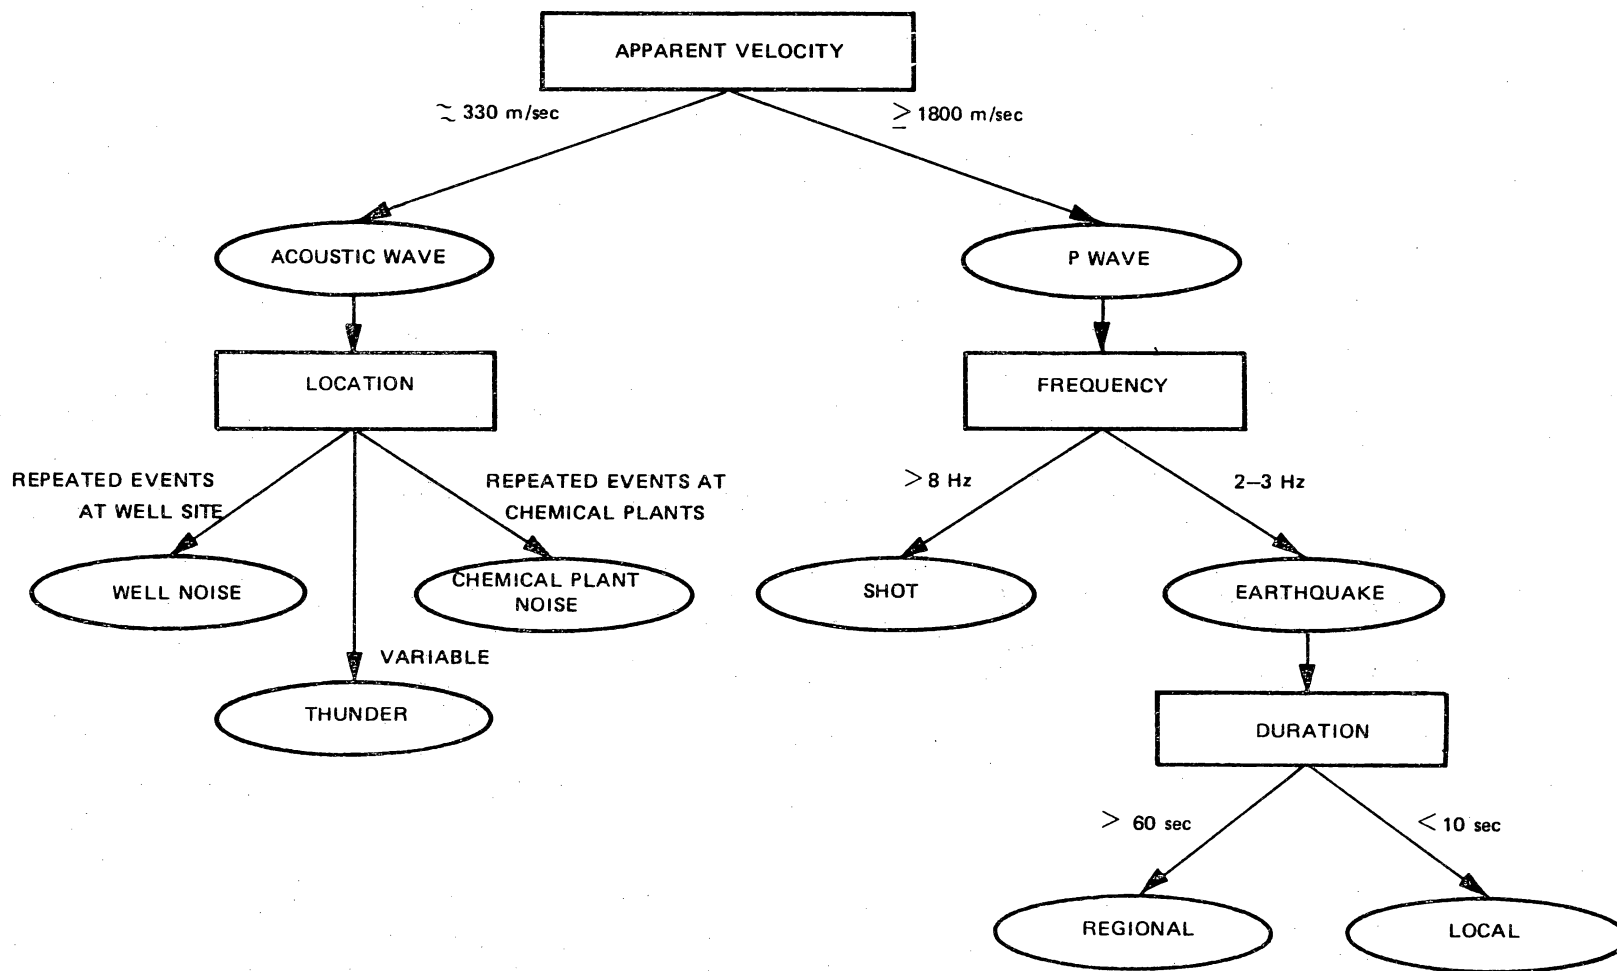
APPARENT VELOCITY

$\gtrsim$ 330 m/sec

$\geq$ 1800 m/sec

ACOUSTIC WAVE

P WAVE

LOCATION

FREQUENCY

REPEATED EVENTS AT WELL SITE

REPEATED EVENTS AT CHEMICAL PLANTS

$>$ 8 Hz

2–3 Hz

WELL NOISE

CHEMICAL PLANT NOISE

SHOT

EARTHQUAKE

VARIABLE

THUNDER

DURATION

$>$ 60 sec

$<$ 10 sec

REGIONAL

LOCAL